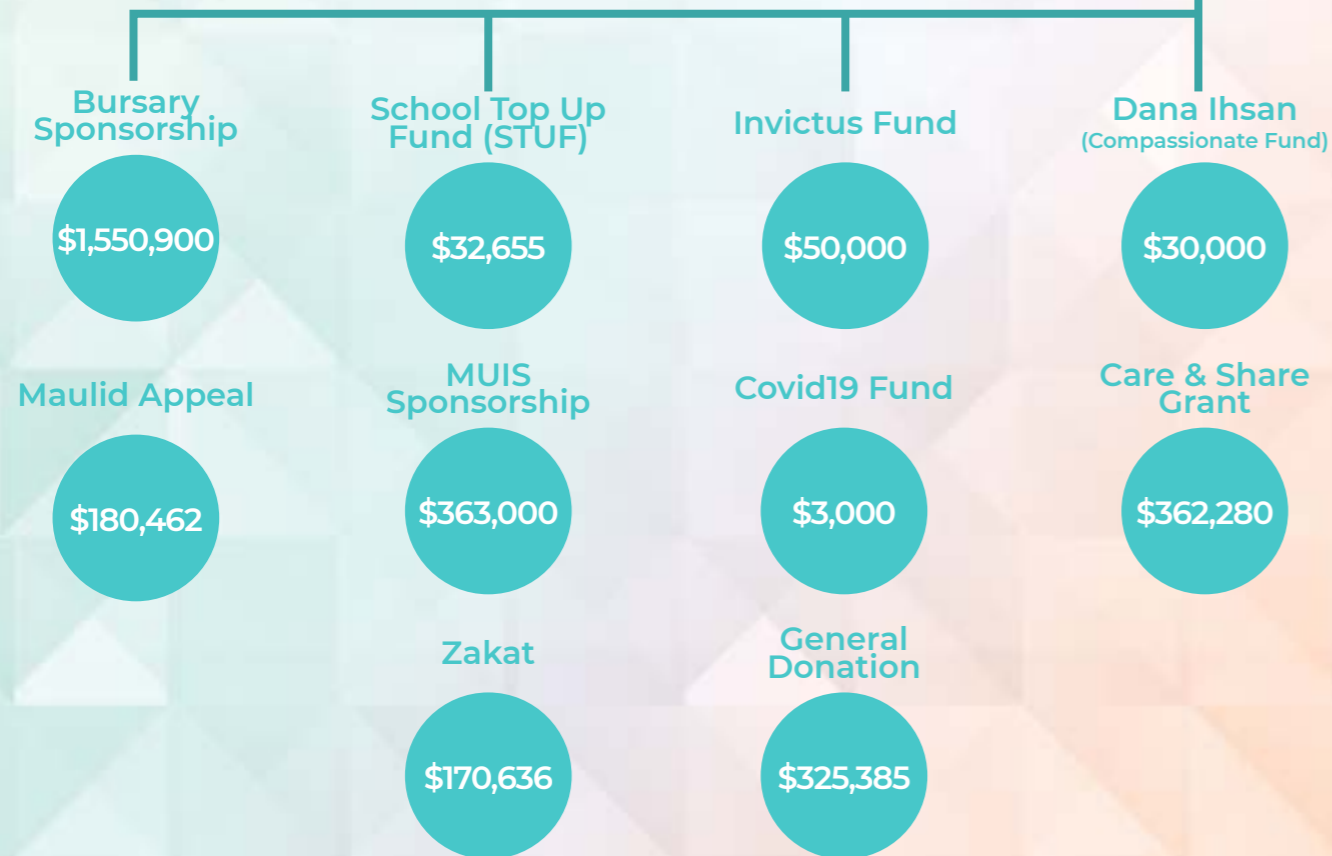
Bursary Sponsorship

$1,550,900

School Top Up Fund (STUF)

$32,655

Invictus Fund

$50,000

Dana Ihsan
(Compassionate Fund)

$30,000

Maulid Appeal

$180,462

MUIS Sponsorship

$363,000

Covid19 Fund

$3,000

Care & Share Grant

$362,280

Zakat

$170,636

General Donation

$325,385